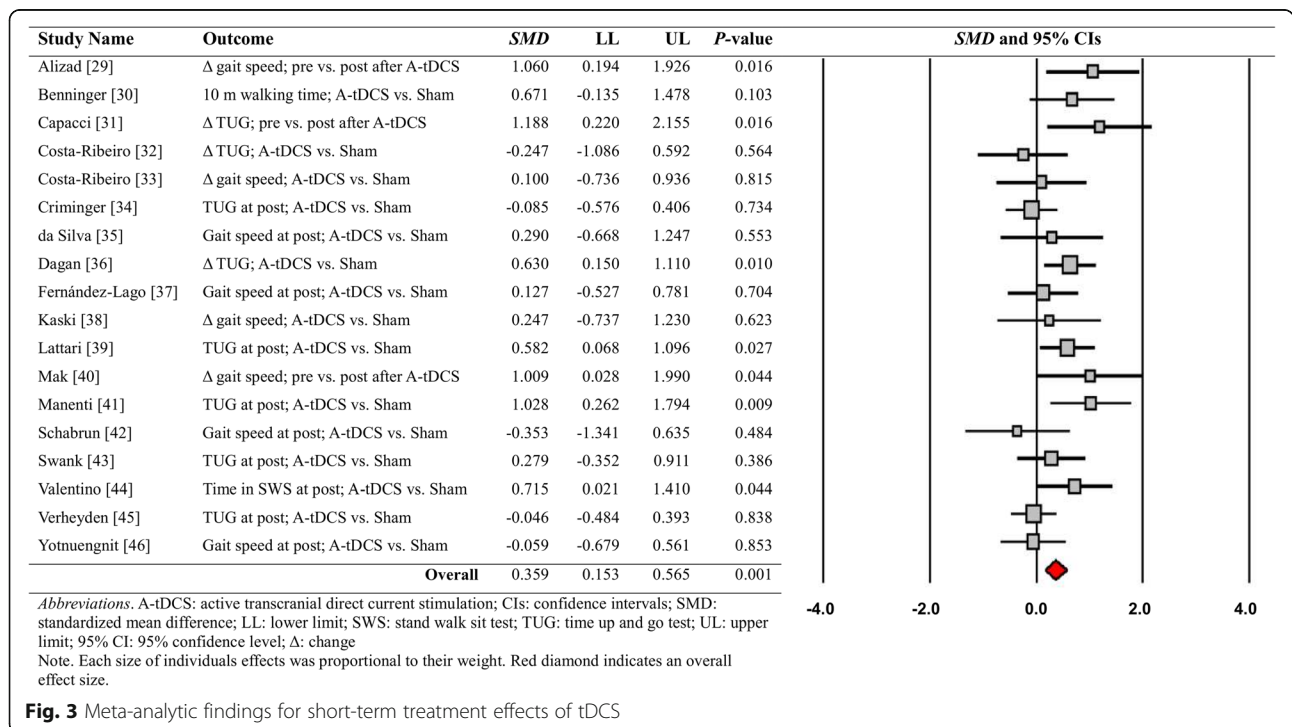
| Study Name | Outcome | *SMD* | LL | UL | *P*-value |
|---|---|---|---|---|---|
| Alizad [29] | Δ gait speed; pre vs. post after A-tDCS | 1.060 | 0.194 | 1.926 | 0.016 |
| Benninger [30] | 10 m walking time; A-tDCS vs. Sham | 0.671 | -0.135 | 1.478 | 0.103 |
| Capacci [31] | Δ TUG; pre vs. post after A-tDCS | 1.188 | 0.220 | 2.155 | 0.016 |
| Costa-Ribeiro [32] | Δ TUG; A-tDCS vs. Sham | -0.247 | -1.086 | 0.592 | 0.564 |
| Costa-Ribeiro [33] | Δ gait speed; A-tDCS vs. Sham | 0.100 | -0.736 | 0.936 | 0.815 |
| Criminger [34] | TUG at post; A-tDCS vs. Sham | -0.085 | -0.576 | 0.406 | 0.734 |
| da Silva [35] | Gait speed at post; A-tDCS vs. Sham | 0.290 | -0.668 | 1.247 | 0.553 |
| Dagan [36] | Δ TUG; A-tDCS vs. Sham | 0.630 | 0.150 | 1.110 | 0.010 |
| Fernández-Lago [37] | Gait speed at post; A-tDCS vs. Sham | 0.127 | -0.527 | 0.781 | 0.704 |
| Kaski [38] | Δ gait speed; A-tDCS vs. Sham | 0.247 | -0.737 | 1.230 | 0.623 |
| Lattari [39] | TUG at post; A-tDCS vs. Sham | 0.582 | 0.068 | 1.096 | 0.027 |
| Mak [40] | Δ gait speed; pre vs. post after A-tDCS | 1.009 | 0.028 | 1.990 | 0.044 |
| Manenti [41] | TUG at post; A-tDCS vs. Sham | 1.028 | 0.262 | 1.794 | 0.009 |
| Schabrun [42] | Gait speed at post; A-tDCS vs. Sham | -0.353 | -1.341 | 0.635 | 0.484 |
| Swank [43] | TUG at post; A-tDCS vs. Sham | 0.279 | -0.352 | 0.911 | 0.386 |
| Valentino [44] | Time in SWS at post; A-tDCS vs. Sham | 0.715 | 0.021 | 1.410 | 0.044 |
| Verheyden [45] | TUG at post; A-tDCS vs. Sham | -0.046 | -0.484 | 0.393 | 0.838 |
| Yotnuengnit [46] | Gait speed at post; A-tDCS vs. Sham | -0.059 | -0.679 | 0.561 | 0.853 |
| | **Overall** | 0.359 | 0.153 | 0.565 | 0.001 |

*SMD* and 95% CIs

-4.0 -2.0 0.0 2.0 4.0

*Abbreviations*. A-tDCS: active transcranial direct current stimulation; CIs: confidence intervals; SMD: standardized mean difference; LL: lower limit; SWS: stand walk sit test; TUG: time up and go test; UL: upper limit; 95% CI: 95% confidence level; Δ: change
Note. Each size of individuals effects was proportional to their weight. Red diamond indicates an overall effect size.

**Fig. 3** Meta-analytic findings for short-term treatment effects of tDCS